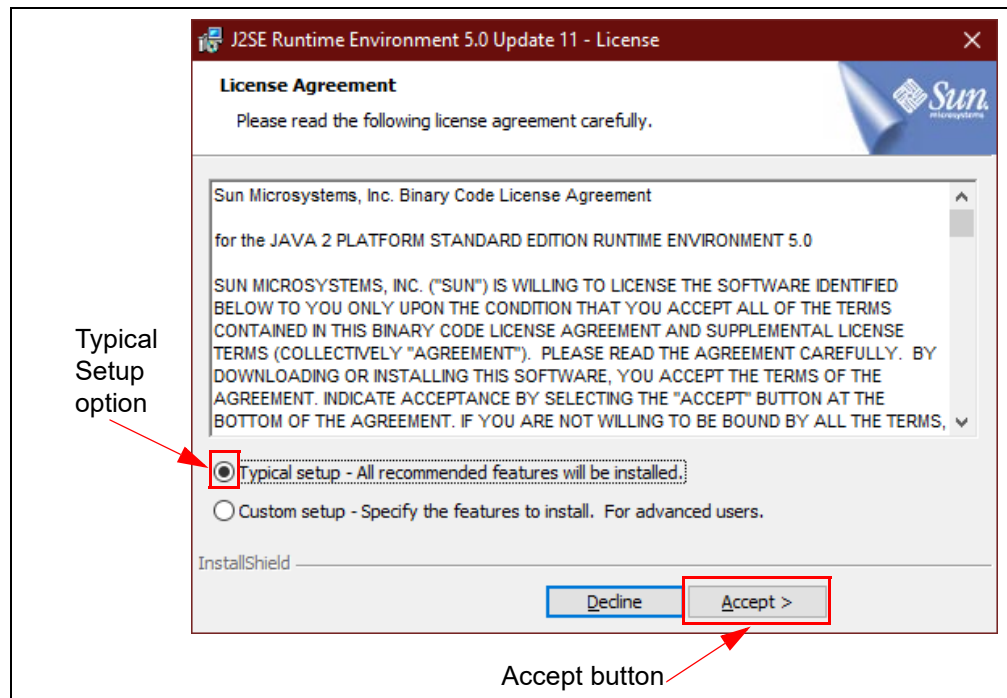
J2SE Runtime Environment 5.0 Update 11 - License

License Agreement

Please read the following license agreement carefully.

Sun microsystems

Sun Microsystems, Inc. Binary Code License Agreement

for the JAVA 2 PLATFORM STANDARD EDITION RUNTIME ENVIRONMENT 5.0

SUN MICROSYSTEMS, INC. ("SUN") IS WILLING TO LICENSE THE SOFTWARE IDENTIFIED BELOW TO YOU ONLY UPON THE CONDITION THAT YOU ACCEPT ALL OF THE TERMS CONTAINED IN THIS BINARY CODE LICENSE AGREEMENT AND SUPPLEMENTAL LICENSE TERMS (COLLECTIVELY "AGREEMENT"). PLEASE READ THE AGREEMENT CAREFULLY. BY DOWNLOADING OR INSTALLING THIS SOFTWARE, YOU ACCEPT THE TERMS OF THE AGREEMENT. INDICATE ACCEPTANCE BY SELECTING THE "ACCEPT" BUTTON AT THE BOTTOM OF THE AGREEMENT. IF YOU ARE NOT WILLING TO BE BOUND BY ALL THE TERMS,

Typical Setup option

Typical setup - All recommended features will be installed.

Custom setup - Specify the features to install. For advanced users.

InstallShield

Decline

Accept >

Accept button